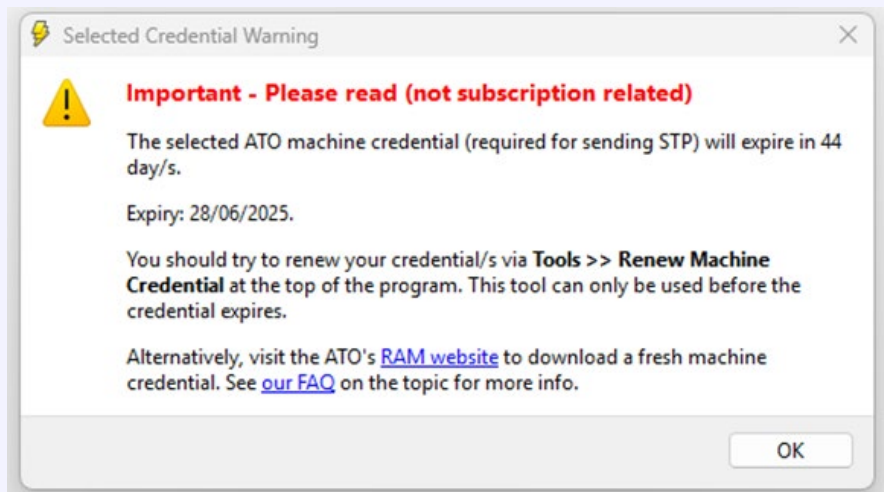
Selected Credential Warning

Important - Please read (not subscription related)

The selected ATO machine credential (required for sending STP) will expire in 44 day/s.

Expiry: 28/06/2025.

You should try to renew your credential/s via **Tools >> Renew Machine Credential** at the top of the program. This tool can only be used before the credential expires.

Alternatively, visit the ATO's RAM website to download a fresh machine credential. See our FAQ on the topic for more info.

OK